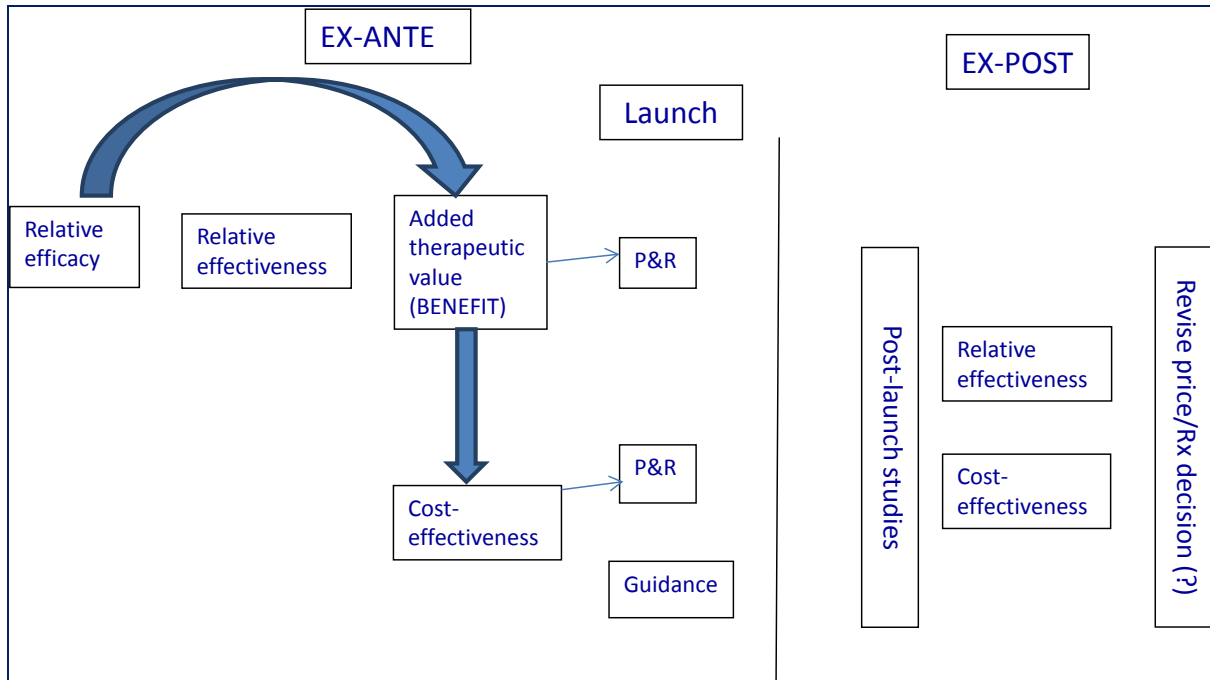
EX-ANTE

EX-POST

Launch

Relative efficacy

Relative effectiveness

Added therapeutic value (BENEFIT)

P&R

Cost-effectiveness

P&R

Guidance

Post-launch studies

Relative effectiveness

Cost-effectiveness

Revise price/Rx decision (?)